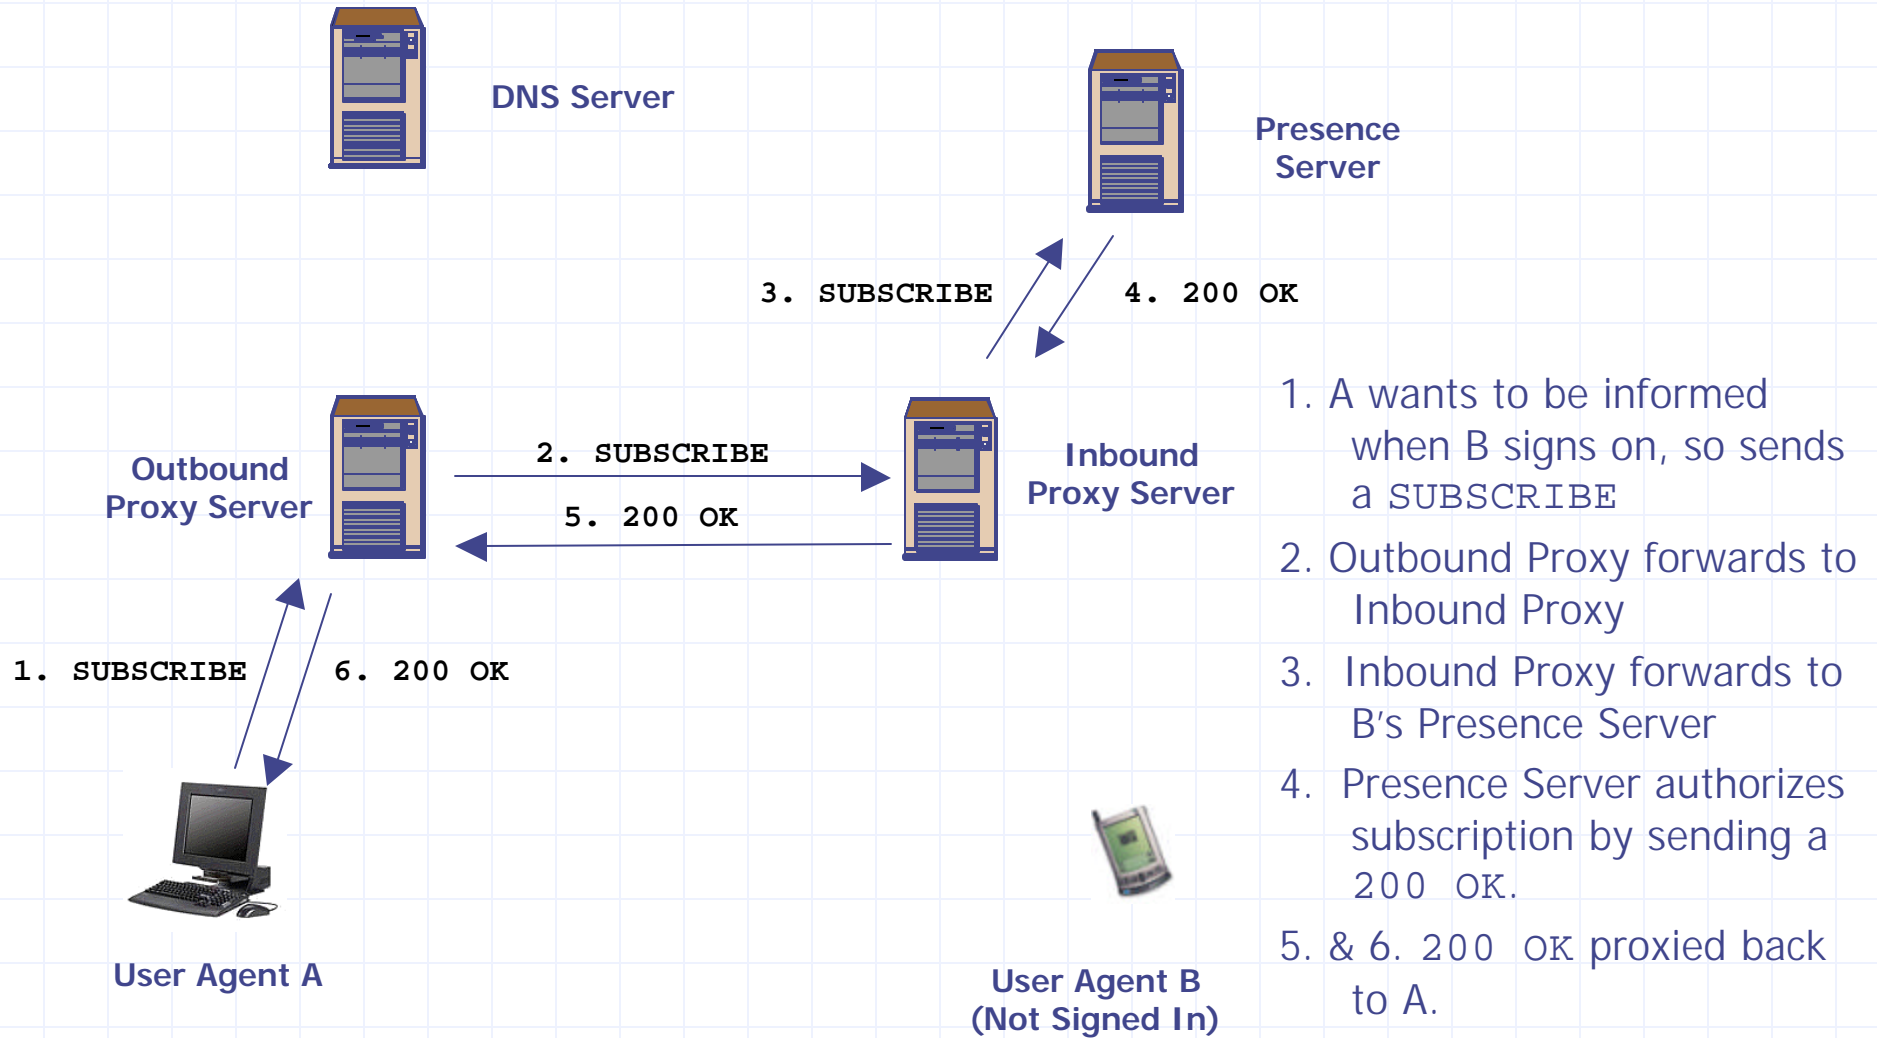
DNS Server

Presence Server

3. SUBSCRIBE

4. 200 OK

Outbound Proxy Server

2. SUBSCRIBE

5. 200 OK

Inbound Proxy Server

1. SUBSCRIBE

6. 200 OK

User Agent A

User Agent B (Not Signed In)

1. A wants to be informed when B signs on, so sends a SUBSCRIBE

2. Outbound Proxy forwards to Inbound Proxy

3. Inbound Proxy forwards to B's Presence Server

4. Presence Server authorizes subscription by sending a 200 OK.

5. & 6. 200 OK proxied back to A.